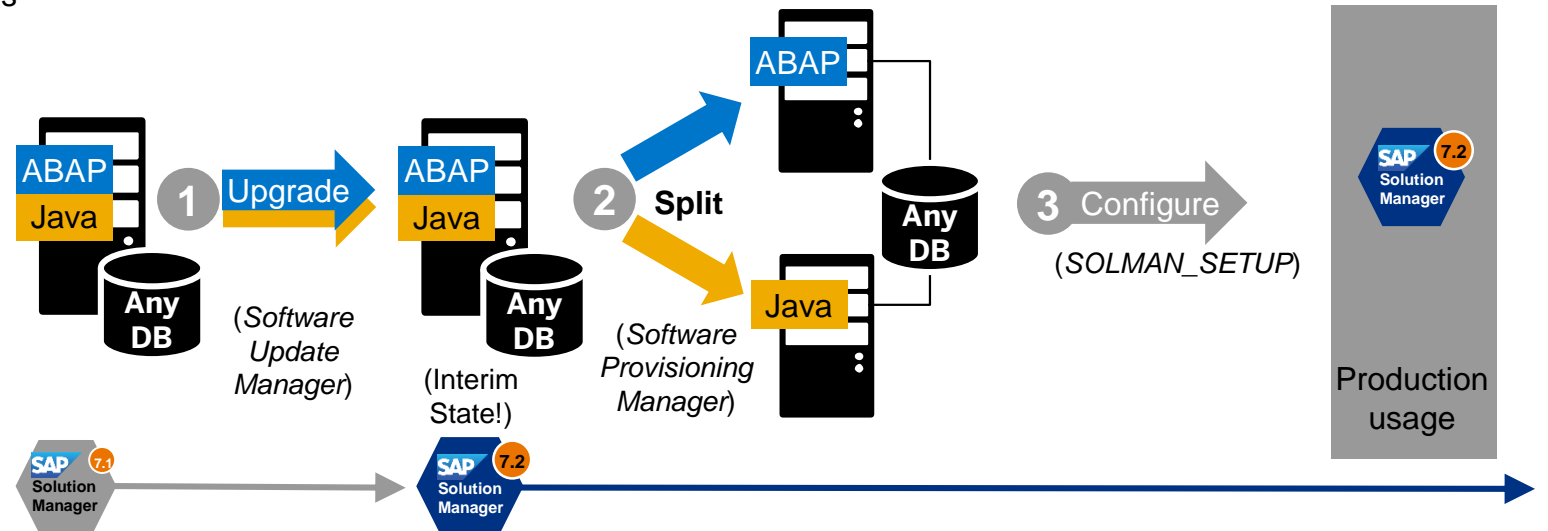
ABAP
Java
Any DB
1 Upgrade
(Software Update Manager)
ABAP
Java
Any DB
(Interim State!)
2 Split
(Software Provisioning Manager)
ABAP
Java
Any DB
3 Configure
(SOLMAN_SETUP)
SAP 7.2 Solution Manager
Production usage
SAP 7.1 Solution Manager
SAP 7.2 Solution Manager